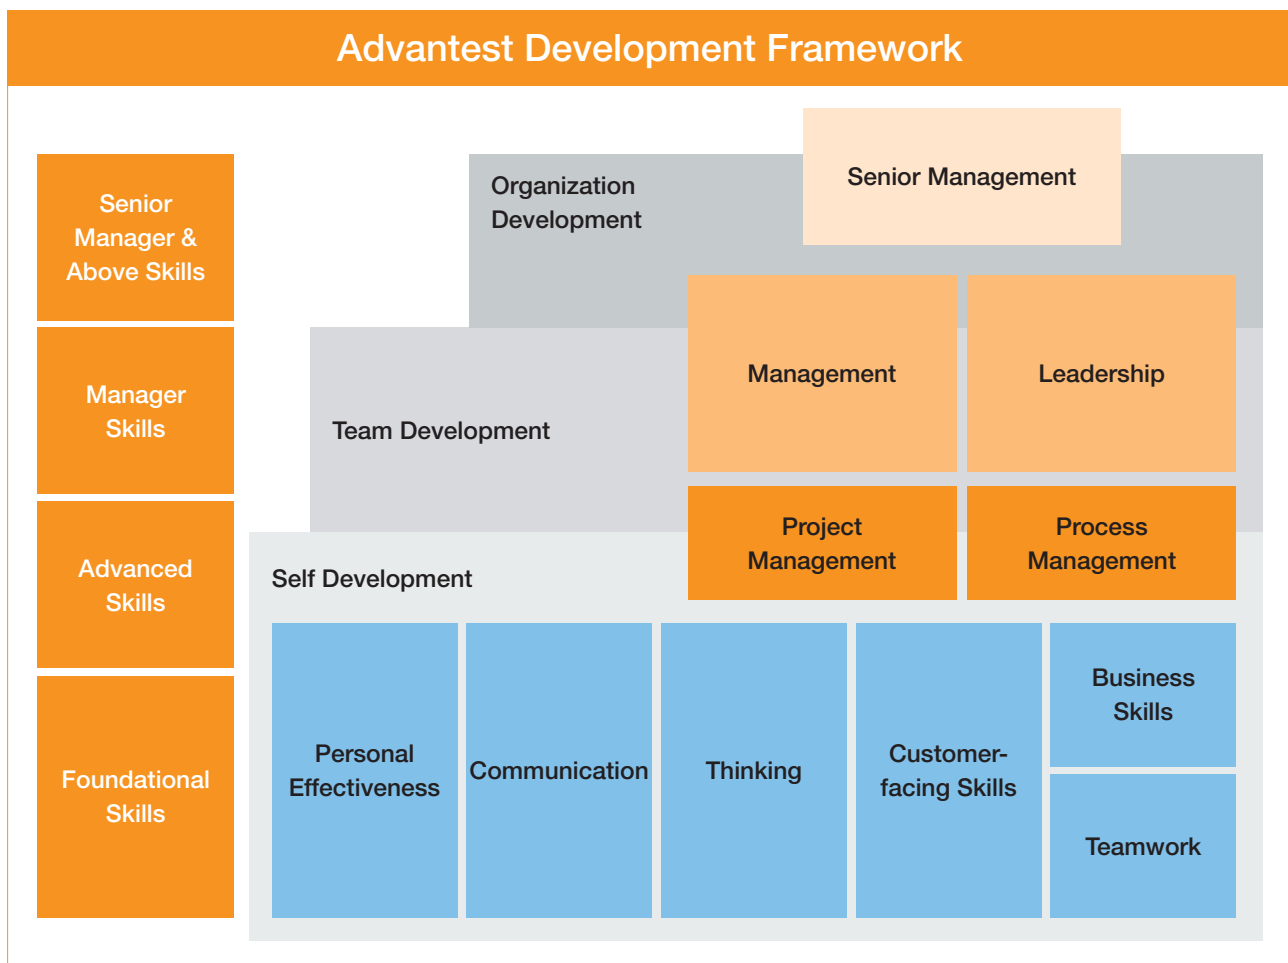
Advantest Development Framework

Senior Manager & Above Skills

Manager Skills

Advanced Skills

Foundational Skills

Organization Development

Senior Management

Team Development

Management

Leadership

Self Development

Project Management

Process Management

Personal Effectiveness

Communication

Thinking

Customer-facing Skills

Business Skills

Teamwork